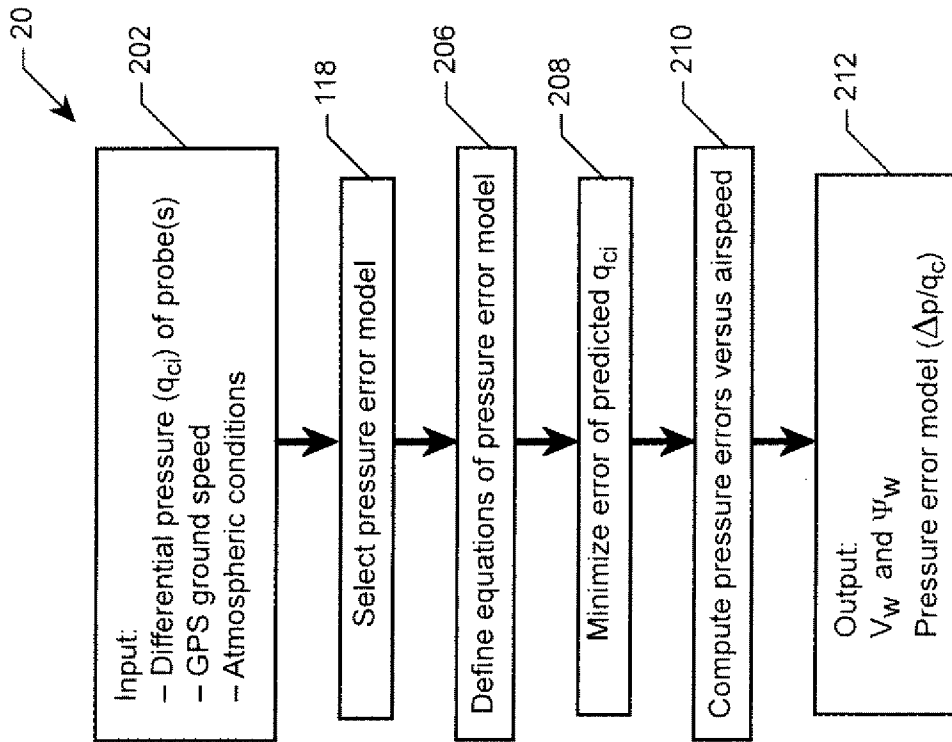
20

202

Input:
– Differential pressure ($q_{ci}$) of probe(s)
– GPS ground speed
– Atmospheric conditions

118

Select pressure error model

206

Define equations of pressure error model

208

Minimize error of predicted $q_{ci}$

210

Compute pressure errors versus airspeed

212

Output:
$V_W$ and $\Psi_W$
Pressure error model ($\Delta p/q_c$)